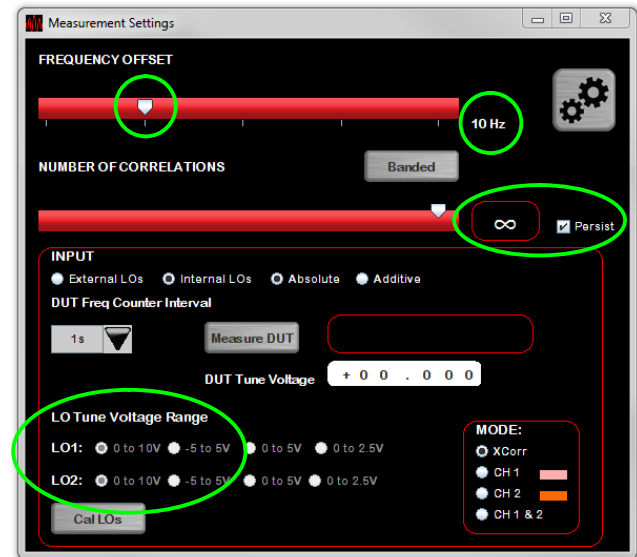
Measurement Settings

FREQUENCY OFFSET

10 Hz

NUMBER OF CORRELATIONS

Banded

∞

Persist

INPUT

External LOs Internal LOs Absolute Additive

DUT Freq Counter Interval

1s

Measure DUT

DUT Tune Voltage + 0 0 . 0 0 0

LO Tune Voltage Range

LO1: 0 to 10V -5 to 5V 0 to 5V 0 to 2.5V

LO2: 0 to 10V -5 to 5V 0 to 5V 0 to 2.5V

Cal LOs

MODE:

XCorr

CH 1

CH 2

CH 1 & 2